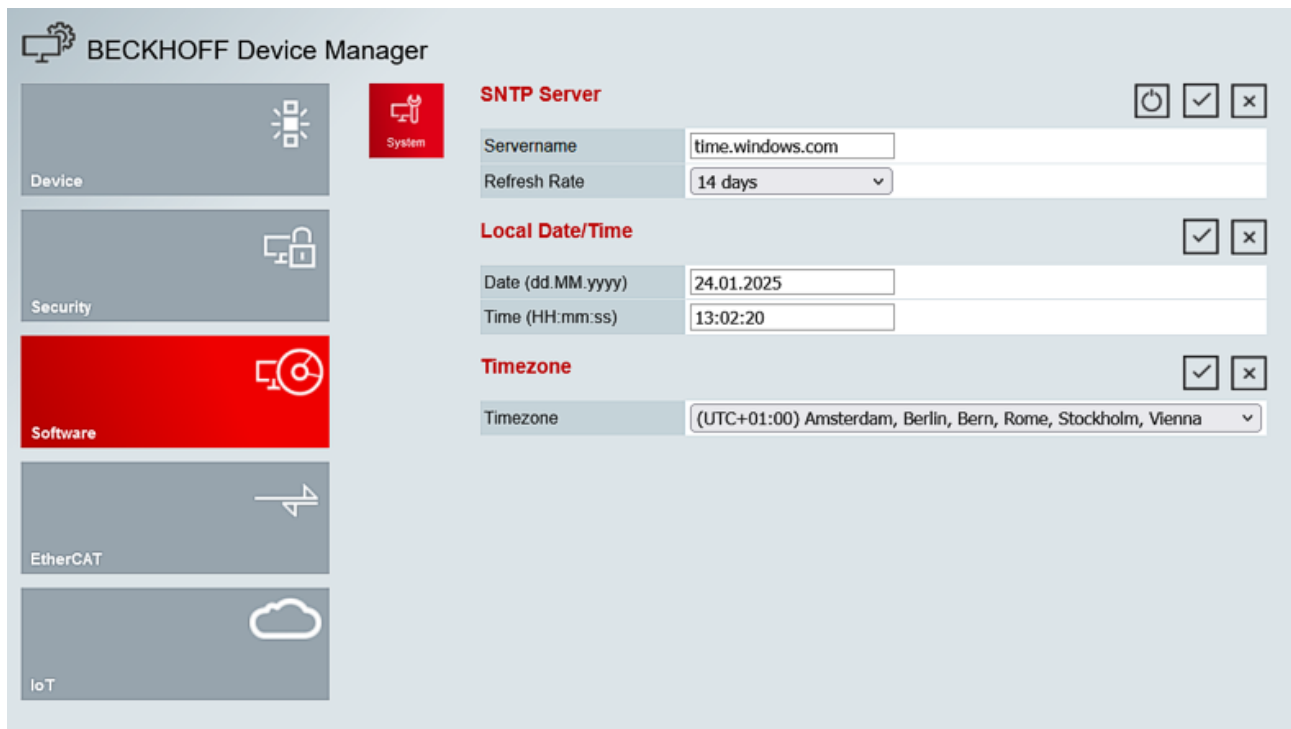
BECKHOFF Device Manager

Device

Security

Software

EtherCAT

IoT

System

SNTP Server

| Servername | time.windows.com |
|---|---|
| Refresh Rate | 14 days |

Local Date/Time

| Date (dd.MM.yyyy) | 24.01.2025 |
|---|---|
| Time (HH:mm:ss) | 13:02:20 |

Timezone

| Timezone | (UTC+01:00) Amsterdam, Berlin, Bern, Rome, Stockholm, Vienna |
|---|---|